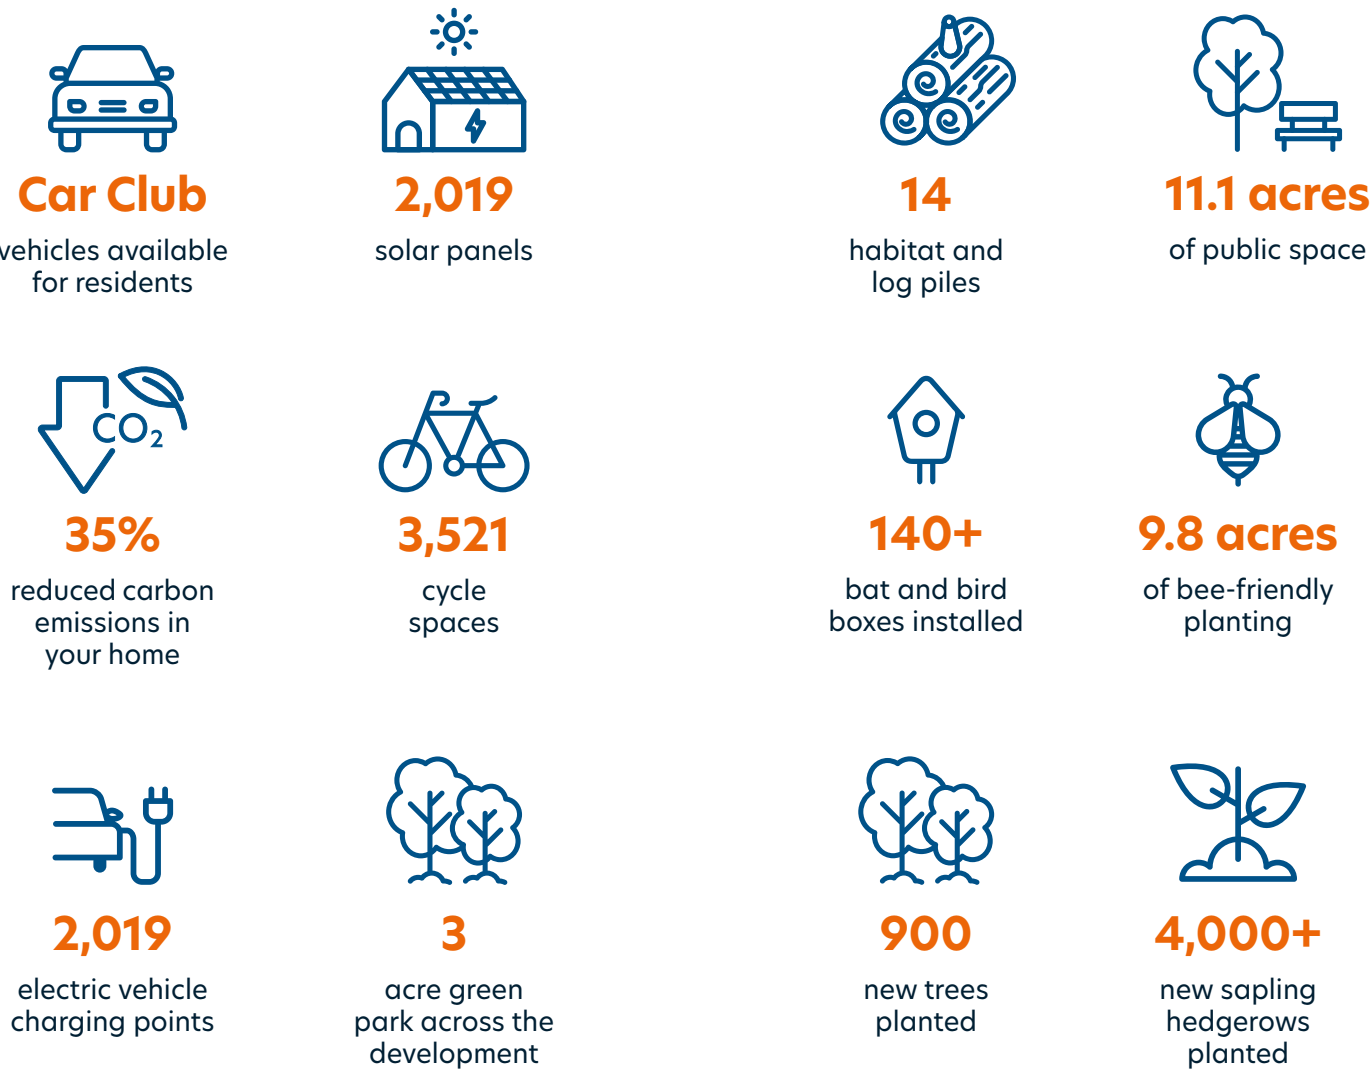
Car Club
vehicles available for residents

2,019
solar panels

14
habitat and log piles

11.1 acres
of public space

$CO_2$

35%
reduced carbon emissions in your home

3,521
cycle spaces

140+
bat and bird boxes installed

9.8 acres
of bee-friendly planting

2,019
electric vehicle charging points

3
acre green park across the development

900
new trees planted

4,000+
new sapling hedgerows planted